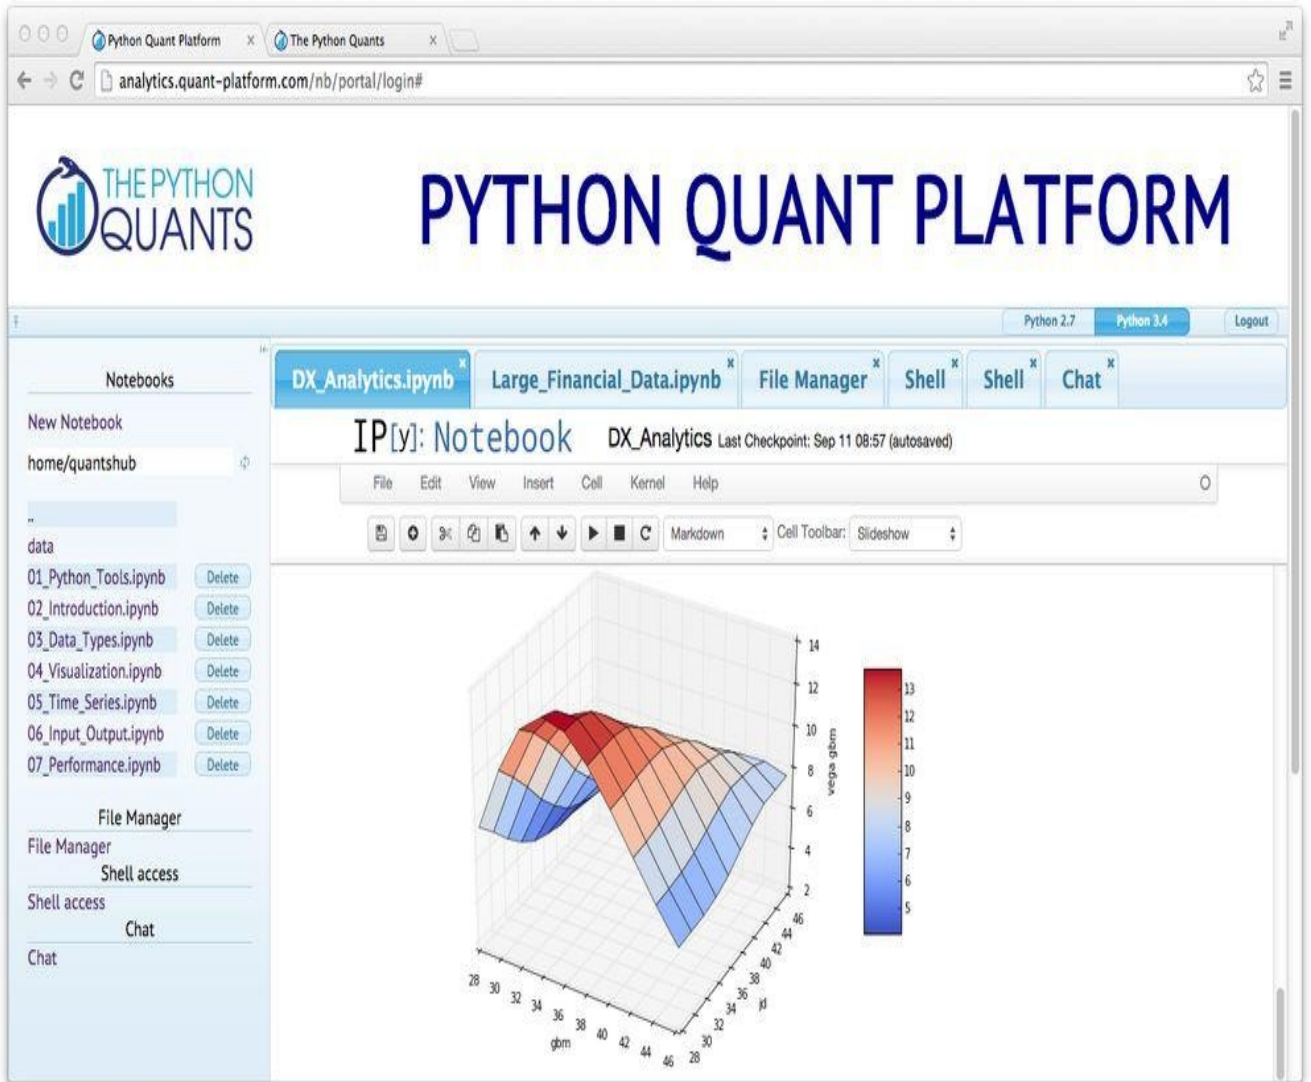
Python Quant Platform ×
The Python Quants ×
analytics.quant-platform.com/nb/portal/login#

THE PYTHON QUANTS

PYTHON QUANT PLATFORM

Python 2.7
Python 3.4
Logout

Notebooks
New Notebook
home/quantshub
..
data
01_Python_Tools.ipynb Delete
02_Introduction.ipynb Delete
03_Data_Types.ipynb Delete
04_Visualization.ipynb Delete
05_Time_Series.ipynb Delete
06_Input_Output.ipynb Delete
07_Performance.ipynb Delete

File Manager
File Manager
Shell access
Shell access
Chat
Chat

DX_Analytics.ipynb × Large_Financial_Data.ipynb × File Manager × Shell × Shell × Chat ×

IP[y]: Notebook DX_Analytics Last Checkpoint: Sep 11 08:57 (autosaved)

File Edit View Insert Cell Kernel Help

Markdown Cell Toolbar: Slideshow

14
12
10
8
6
4
2
vega gbm

13
12
11
10
9
8
7
6
5

28 30 32 34 36 38 40 42 44 46
gbm

46 44 42 40 38 36 34 32 30 28
jd